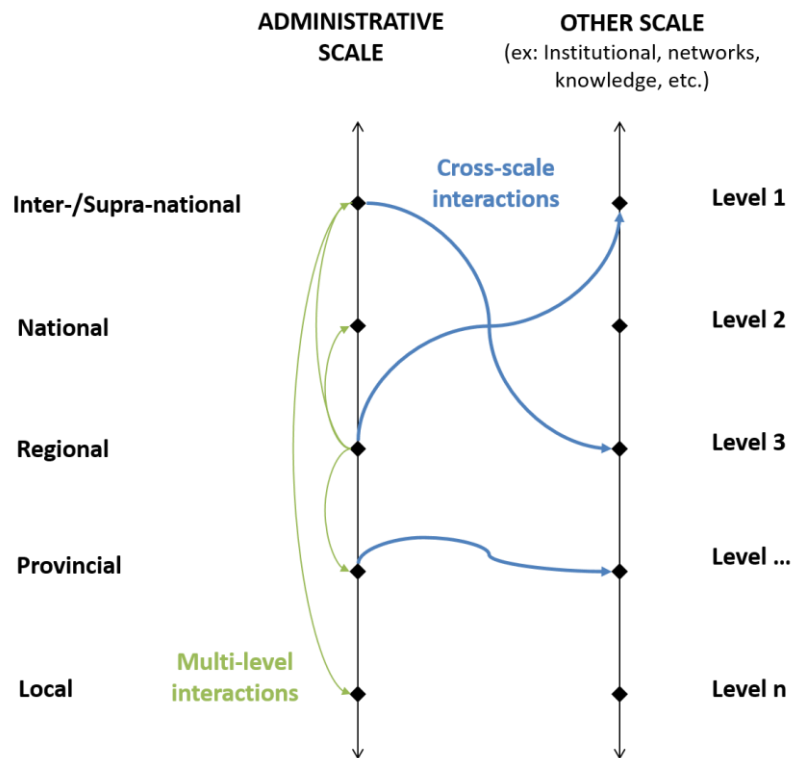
ADMINISTRATIVE SCALE

OTHER SCALE
(ex: Institutional, networks, knowledge, etc.)

Cross-scale interactions

Inter-/Supra-national

Level 1

National

Level 2

Regional

Level 3

Provincial

Level ...

Multi-level interactions

Local

Level n